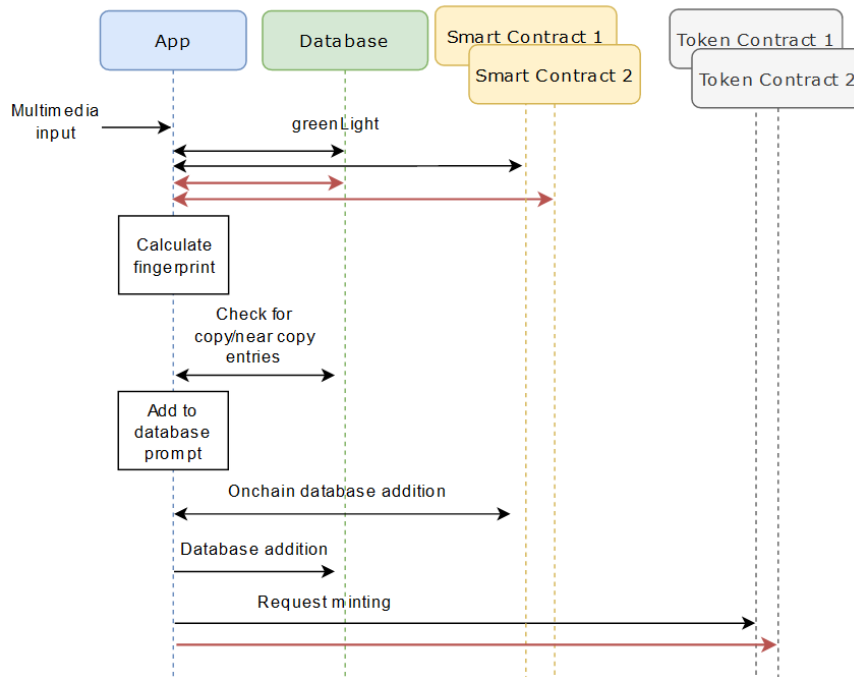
App

Database

Smart Contract 1

Smart Contract 2

Token Contract 1

Token Contract 2

Multimedia input

greenLight

Calculate fingerprint

Check for copy/near copy entries

Add to database prompt

Onchain database addition

Database addition

Request minting